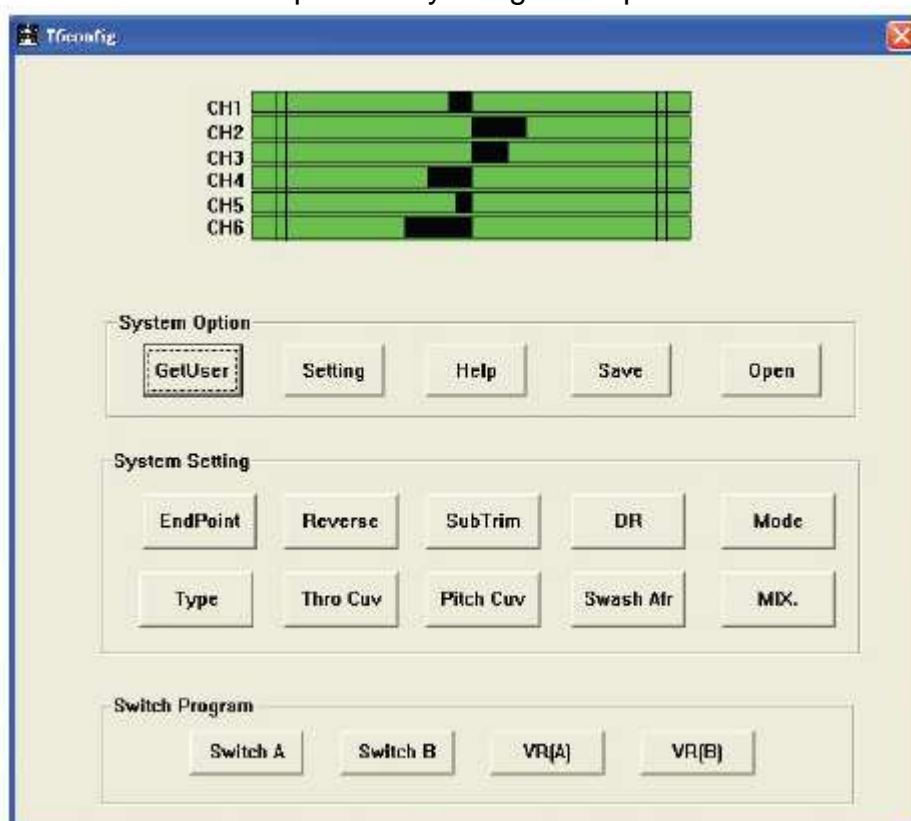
T6config

CH1
CH2
CH3
CH4
CH5
CH6

System Option

GetUser
Setting
Help
Save
Open

System Setting

EndPoint
Reverse
SubTrim
DR
Mode
Type
Thro Cuv
Pitch Cuv
Swash Afr
MIX.

Switch Program

Switch A
Switch B
VR(A)
VR(B)